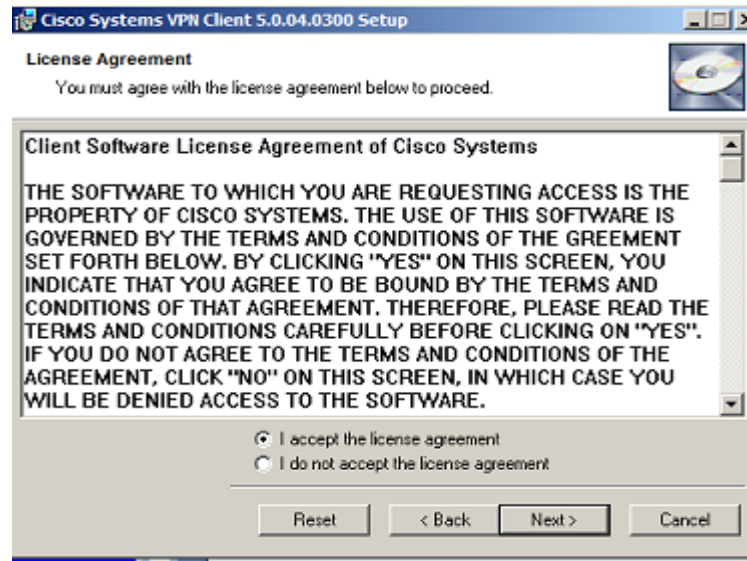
Cisco Systems VPN Client 5.0.04.0300 Setup

License Agreement

You must agree with the license agreement below to proceed.

Client Software License Agreement of Cisco Systems

THE SOFTWARE TO WHICH YOU ARE REQUESTING ACCESS IS THE PROPERTY OF CISCO SYSTEMS. THE USE OF THIS SOFTWARE IS GOVERNED BY THE TERMS AND CONDITIONS OF THE GREEMENT SET FORTH BELOW. BY CLICKING "YES" ON THIS SCREEN, YOU INDICATE THAT YOU AGREE TO BE BOUND BY THE TERMS AND CONDITIONS OF THAT AGREEMENT. THEREFORE, PLEASE READ THE TERMS AND CONDITIONS CAREFULLY BEFORE CLICKING ON "YES". IF YOU DO NOT AGREE TO THE TERMS AND CONDITIONS OF THE AGREEMENT, CLICK "NO" ON THIS SCREEN, IN WHICH CASE YOU WILL BE DENIED ACCESS TO THE SOFTWARE.

I accept the license agreement
I do not accept the license agreement

Reset
< Back
Next >
Cancel